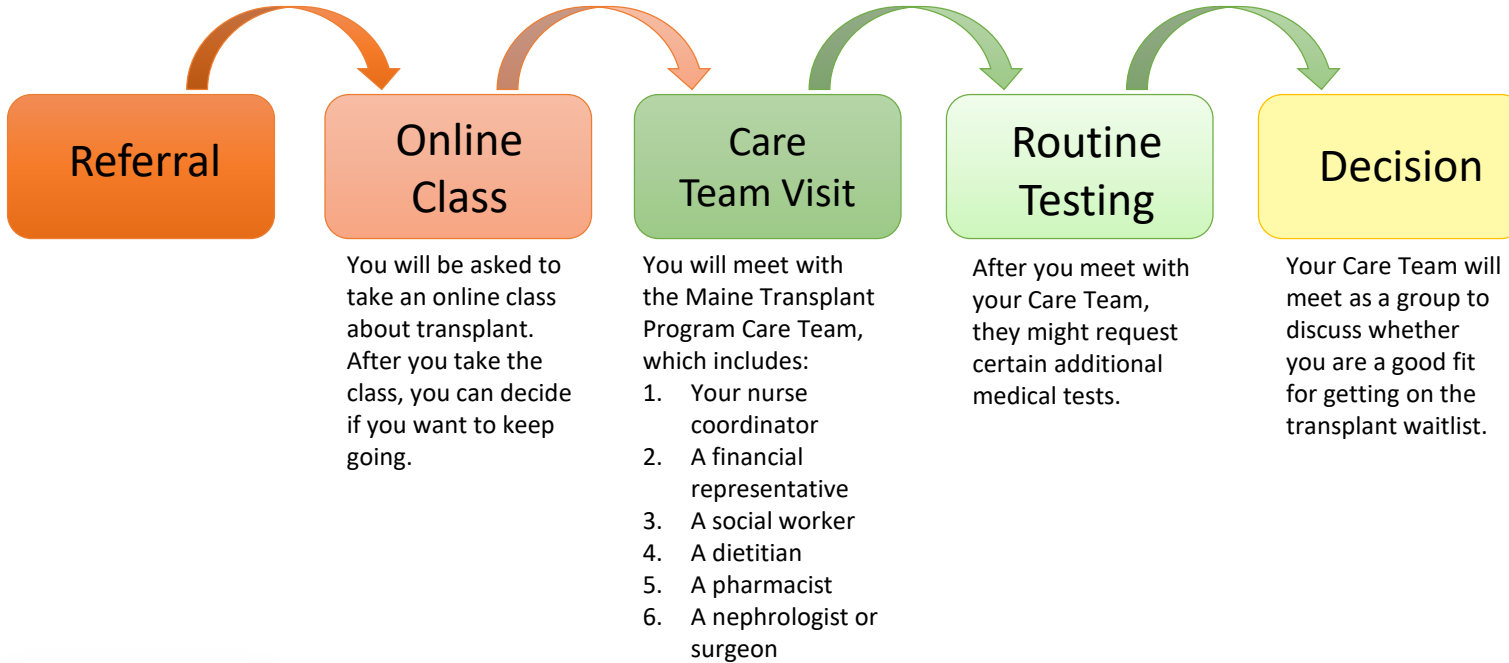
Referral

Online Class

You will be asked to take an online class about transplant. After you take the class, you can decide if you want to keep going.

Care Team Visit

You will meet with the Maine Transplant Program Care Team, which includes:
1. Your nurse coordinator
2. A financial representative
3. A social worker
4. A dietitian
5. A pharmacist
6. A nephrologist or surgeon

Routine Testing

After you meet with your Care Team, they might request certain additional medical tests.

Decision

Your Care Team will meet as a group to discuss whether you are a good fit for getting on the transplant waitlist.